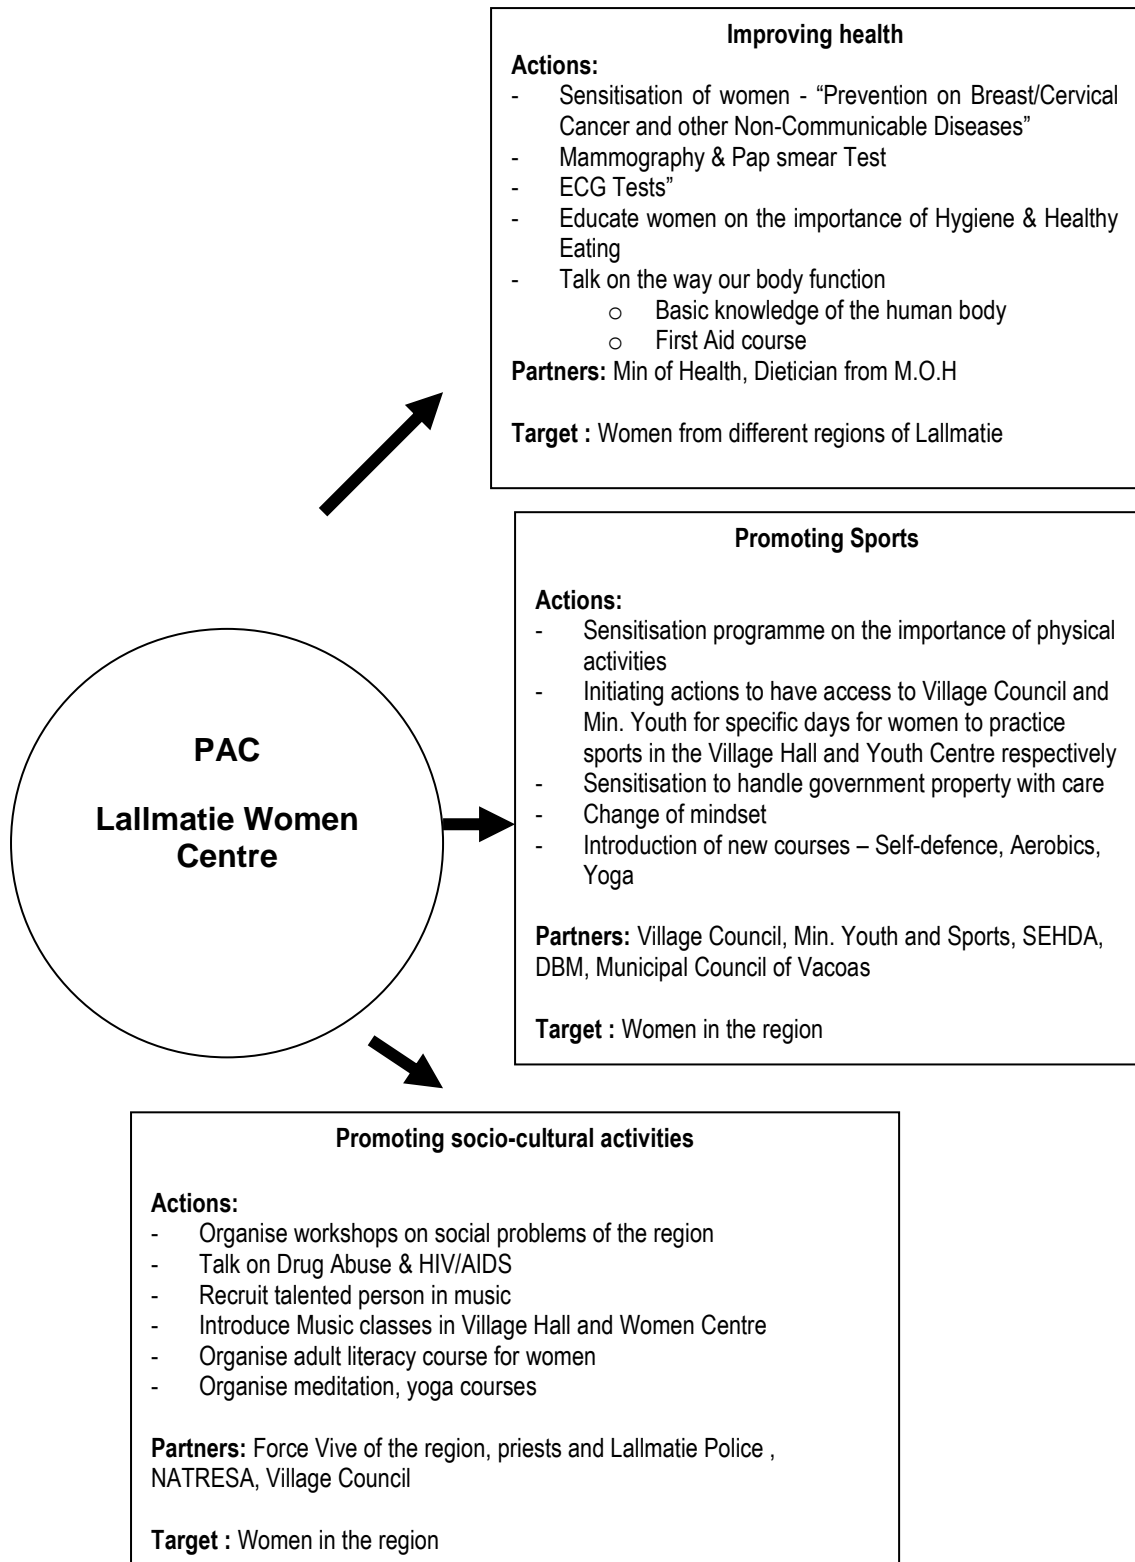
**Improving health**

**Actions:**
- Sensitisation of women - “Prevention on Breast/Cervical Cancer and other Non-Communicable Diseases”
- Mammography & Pap smear Test
- ECG Tests”
- Educate women on the importance of Hygiene & Healthy Eating
- Talk on the way our body function
  - o Basic knowledge of the human body
  - o First Aid course

**Partners:** Min of Health, Dietician from M.O.H

**Target :** Women from different regions of Lallmatie

**Promoting Sports**

**Actions:**
- Sensitisation programme on the importance of physical activities
- Initiating actions to have access to Village Council and Min. Youth for specific days for women to practice sports in the Village Hall and Youth Centre respectively
- Sensitisation to handle government property with care
- Change of mindset
- Introduction of new courses – Self-defence, Aerobics, Yoga

**Partners:** Village Council, Min. Youth and Sports, SEHDA, DBM, Municipal Council of Vacoas

**Target :** Women in the region

**PAC**

**Lallmatie Women Centre**

**Promoting socio-cultural activities**

**Actions:**
- Organise workshops on social problems of the region
- Talk on Drug Abuse & HIV/AIDS
- Recruit talented person in music
- Introduce Music classes in Village Hall and Women Centre
- Organise adult literacy course for women
- Organise meditation, yoga courses

**Partners:** Force Vive of the region, priests and Lallmatie Police , NATRESA, Village Council

**Target :** Women in the region